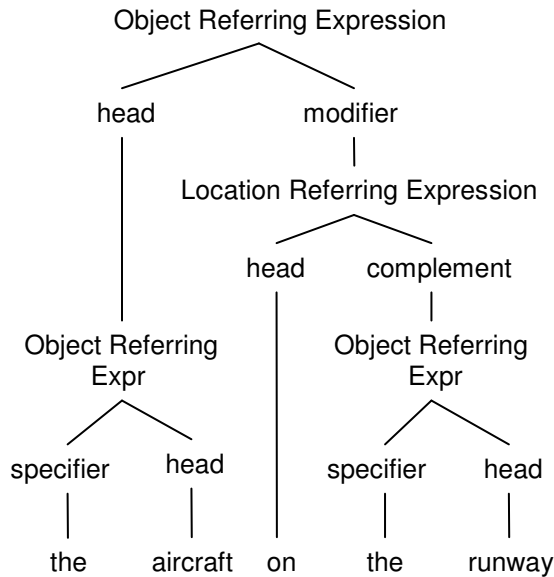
Object Referring Expression

head

modifier

Location Referring Expression

head

complement

Object Referring Expr

Object Referring Expr

specifier

head

specifier

head

the

aircraft

on

the

runway